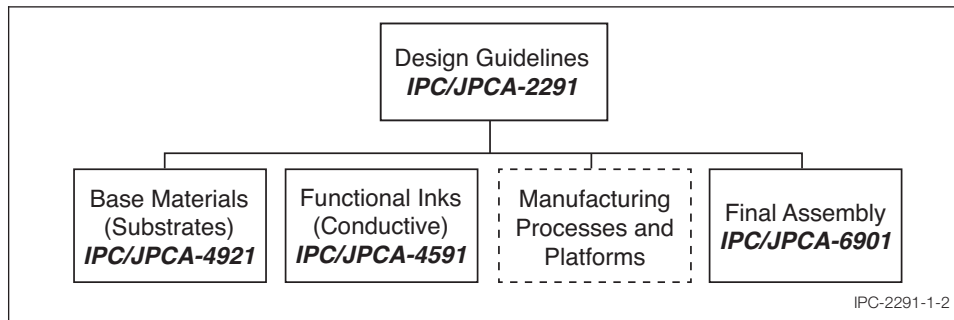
Design Guidelines
*IPC/JPCA-2291*

Base Materials (Substrates)
*IPC/JPCA-4921*

Functional Inks (Conductive)
*IPC/JPCA-4591*

Manufacturing Processes and Platforms

Final Assembly
*IPC/JPCA-6901*

IPC-2291-1-2